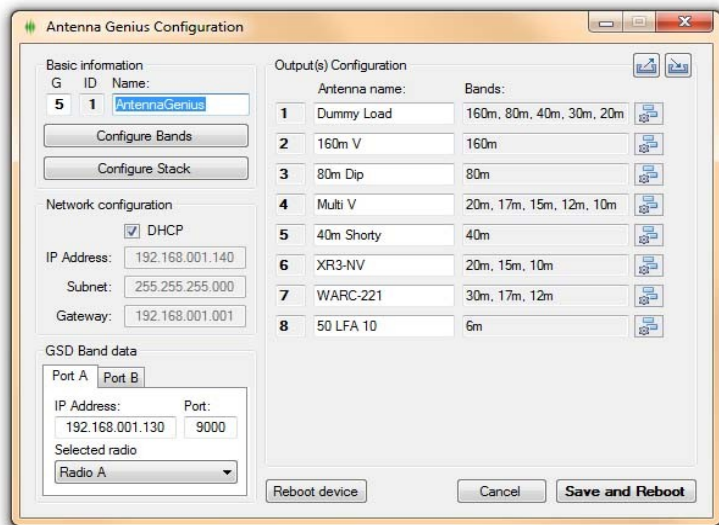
Antenna Genius Configuration

Basic information
G ID Name:
5 1 AntennaGenius

Configure Bands

Configure Stack

Network configuration
DHCP
IP Address: 192.168.001.140
Subnet: 255.255.255.000
Gateway: 192.168.001.001

GSD Band data
Port A Port B
IP Address: Port:
192.168.001.130 9000
Selected radio
Radio A

Output(s) Configuration

| | Antenna name: | Bands: |
|---|---|---|
| 1 | Dummy Load | 160m, 80m, 40m, 30m, 20m |
| 2 | 160m V | 160m |
| 3 | 80m Dip | 80m |
| 4 | Multi V | 20m, 17m, 15m, 12m, 10m |
| 5 | 40m Shorty | 40m |
| 6 | XR3-NV | 20m, 15m, 10m |
| 7 | WARC-221 | 30m, 17m, 12m |
| 8 | 50 LFA 10 | 6m |

Reboot device

Cancel

Save and Reboot